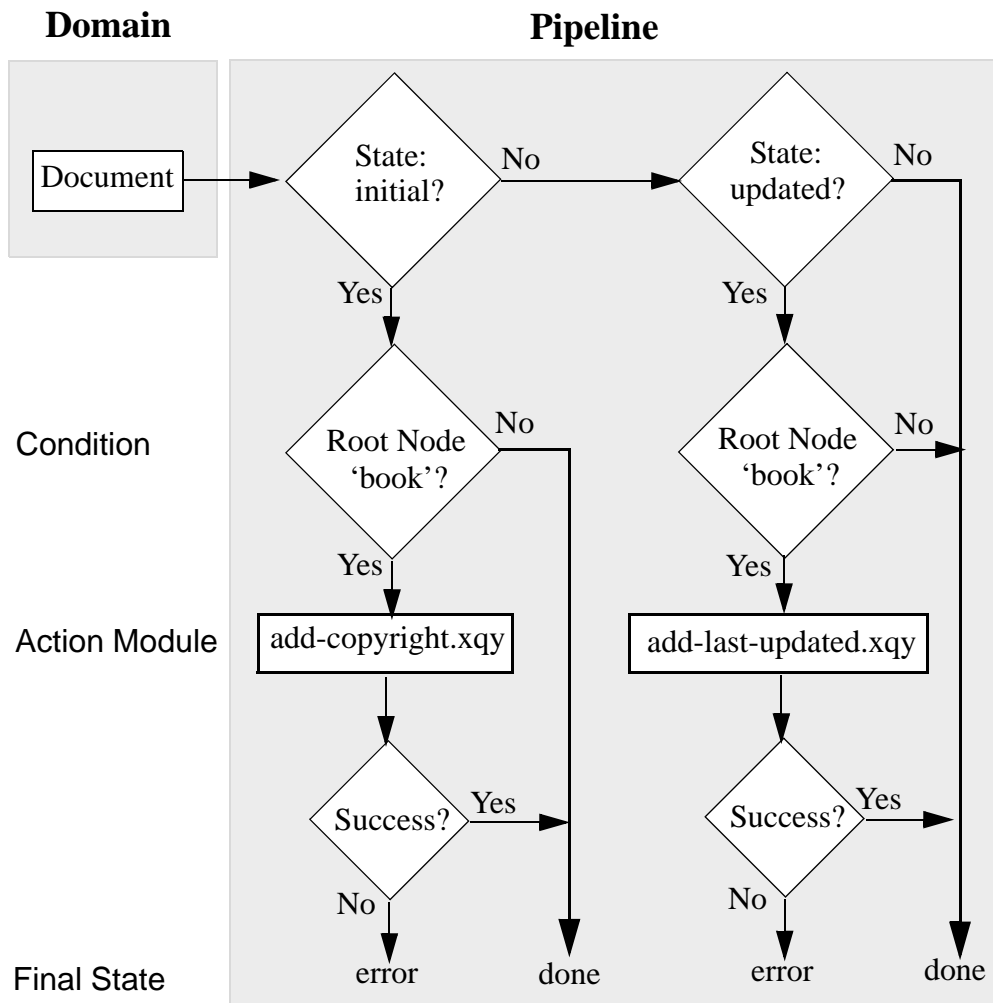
Domain

Pipeline

Document

State: initial?

No

State: updated?

No

Yes

Yes

Condition

Root Node 'book'?

No

Root Node 'book'?

No

Yes

Yes

Action Module

add-copyright.xqy

add-last-updated.xqy

Success?

Yes

Success?

Yes

No

No

Final State

error

done

error

done